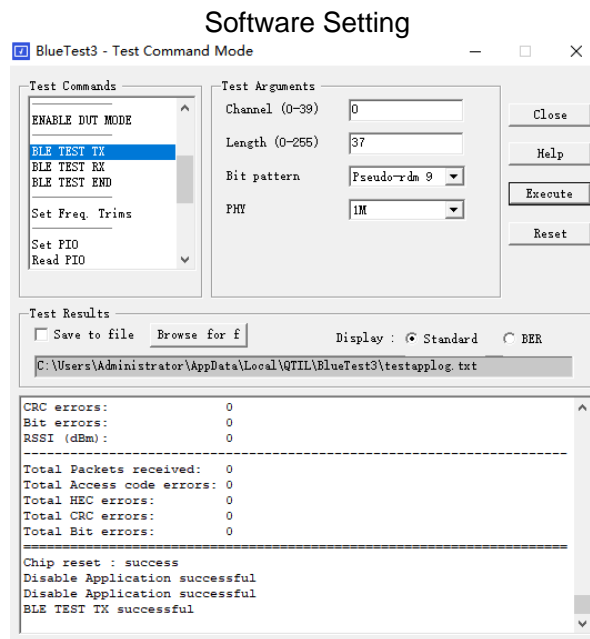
Software Setting

BlueTest3 - Test Command Mode

Test Commands
ENABLE DUT MODE
BLE TEST TX
BLE TEST RX
BLE TEST END
Set Freq. Trims
Set PIO
Read PIO

Test Arguments
Channel (0-39) 0
Length (0-255) 37
Bit pattern Pseudo-rdm 9
PHY 1M

Close
Help
Execute
Reset

Test Results
Save to file Browse for f
Display : Standard BER
C:\Users\Administrator\AppData\Local\QTIL\BlueTest3\testapplog.txt

CRC errors: 0
Bit errors: 0
RSSI (dBm): 0
--------------------------------------------------------------------
Total Packets received: 0
Total Access code errors: 0
Total HEC errors: 0
Total CRC errors: 0
Total Bit errors: 0
====================================================================
Chip reset : success
Disable Application successful
Disable Application successful
BLE TEST TX successful